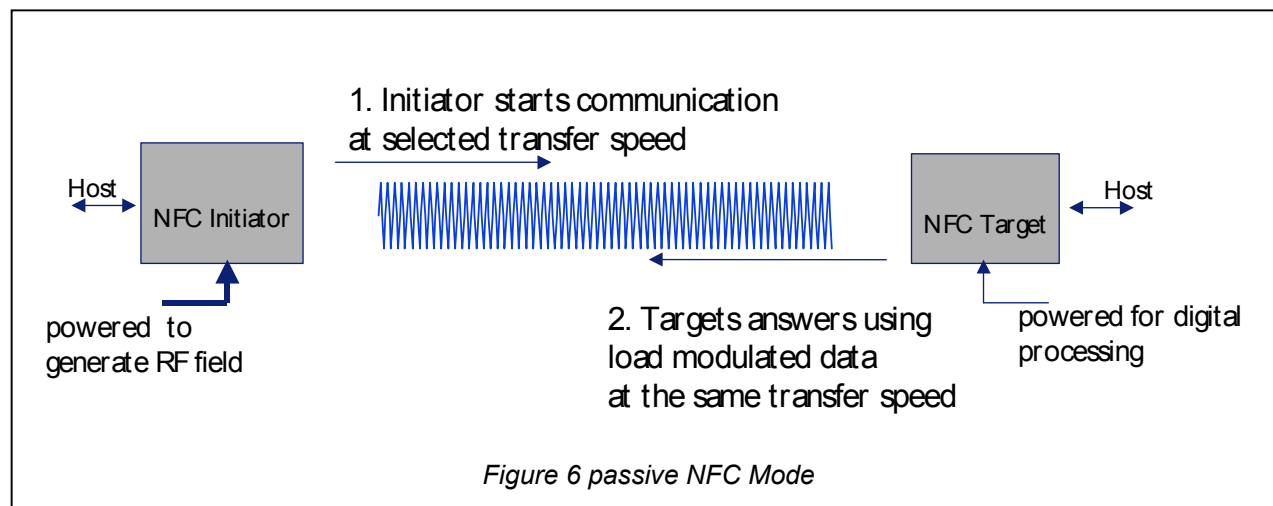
1. Initiator starts communication at selected transfer speed

Host

NFC Initiator

NFC Target

Host

powered to generate RF field

2. Targets answers using load modulated data at the same transfer speed

powered for digital processing

*Figure 6 passive NFC Mode*